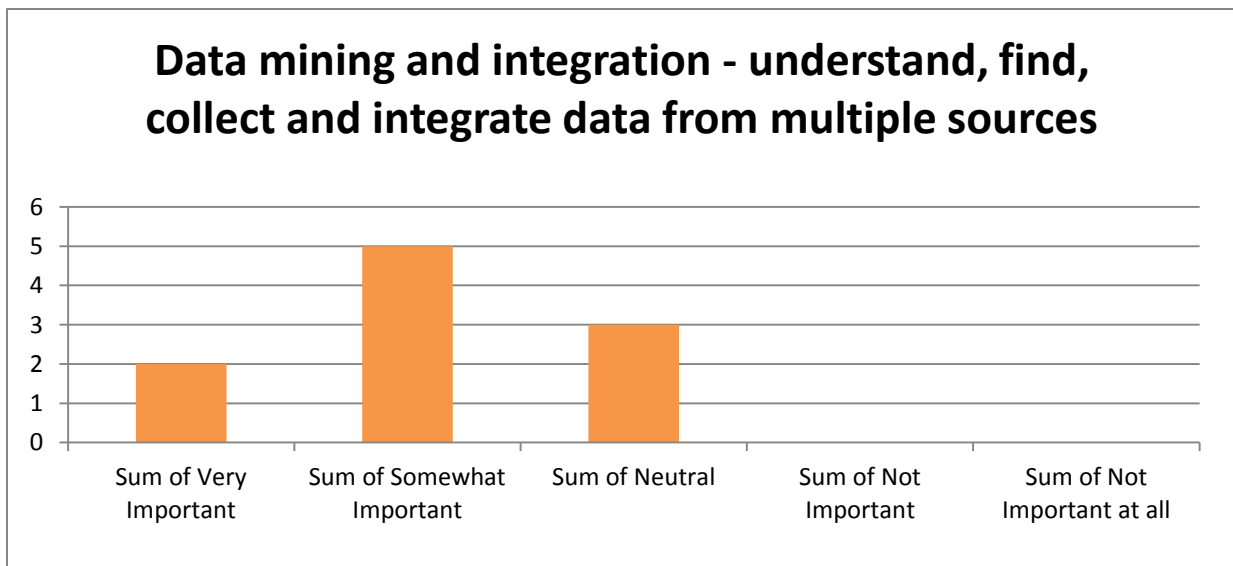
Data mining and integration - understand, find, collect and integrate data from multiple sources

6
5
4
3
2
1
0

Sum of Very Important
Sum of Somewhat Important
Sum of Neutral
Sum of Not Important
Sum of Not Important at all